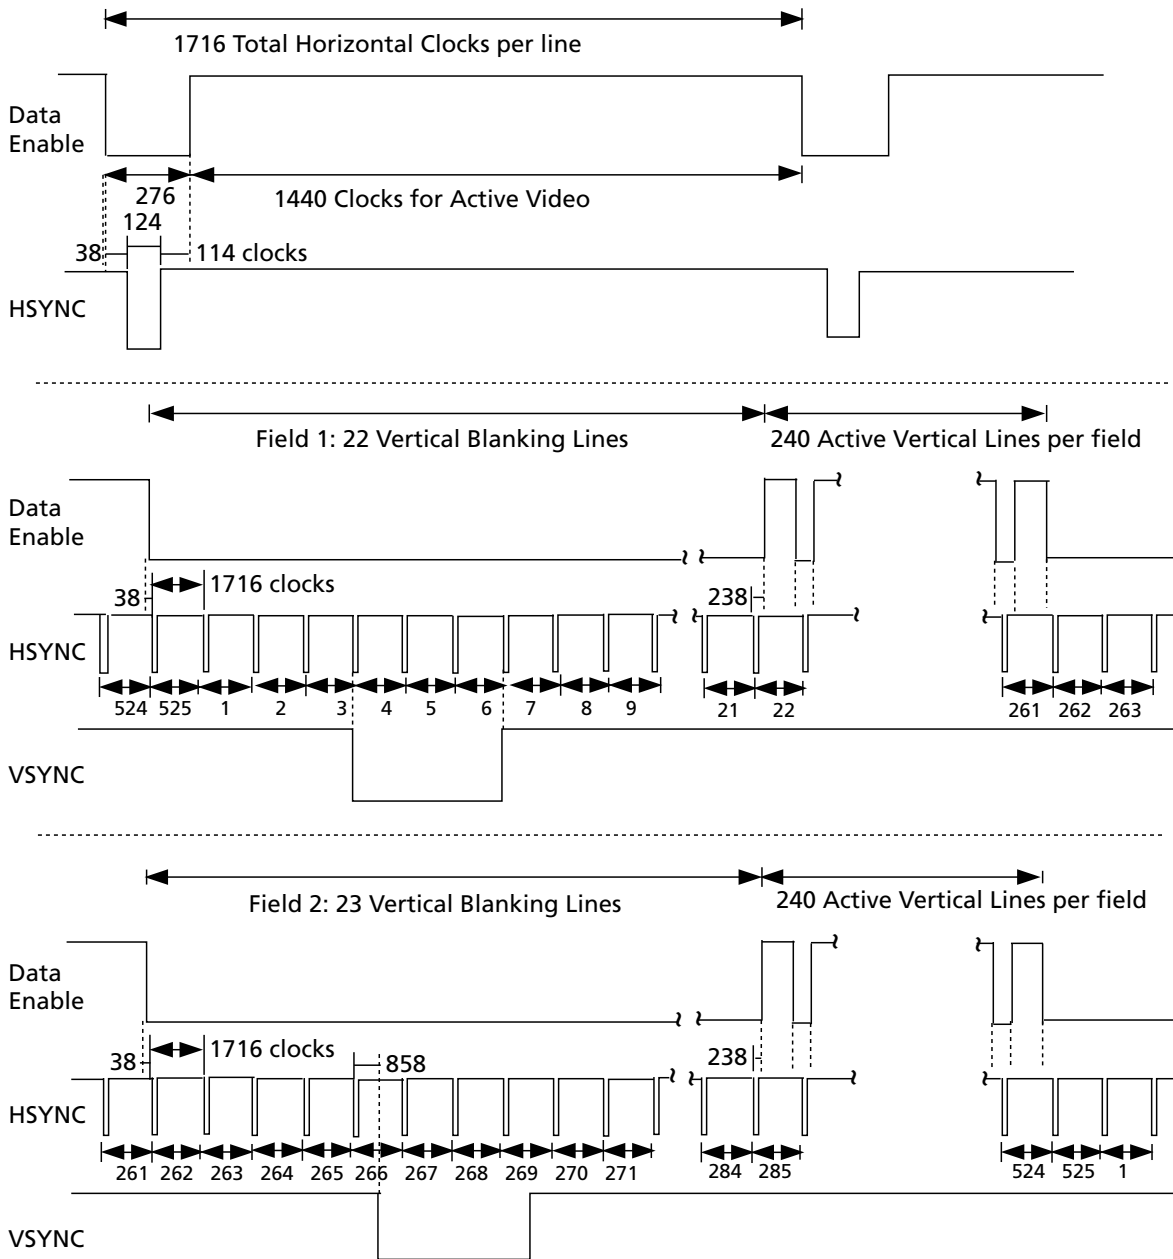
1716 Total Horizontal Clocks per line

Data Enable

276

1440 Clocks for Active Video

124

38

114 clocks

HSYNC

Field 1: 22 Vertical Blanking Lines

240 Active Vertical Lines per field

Data Enable

1716 clocks

38

238

HSYNC

524 525 1 2 3 4 5 6 7 8 9

21 22

261 262 263

VSYNC

Field 2: 23 Vertical Blanking Lines

240 Active Vertical Lines per field

Data Enable

1716 clocks

38

858

238

HSYNC

261 262 263 264 265 266 267 268 269 270 271

284 285

524 525 1

VSYNC